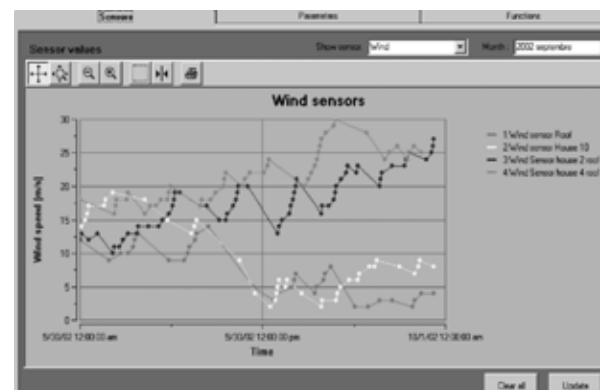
Sensors | Parameters | Functions

Sensor values

Show sensor: Wind

Month: 2002 september

Wind sensors

Wind speed [m/s]

30
25
20
15
10
5
0

5/30/02 12:00:00 am
5/30/02 12:00:00 pm
10/1/02 12:00:00 am

Time

1 Wind sensor Roof
2 Wind sensor House 10
3 Wind Sensor house 2 roof
4 Wind Sensor house 4 roof

Clear all
Update